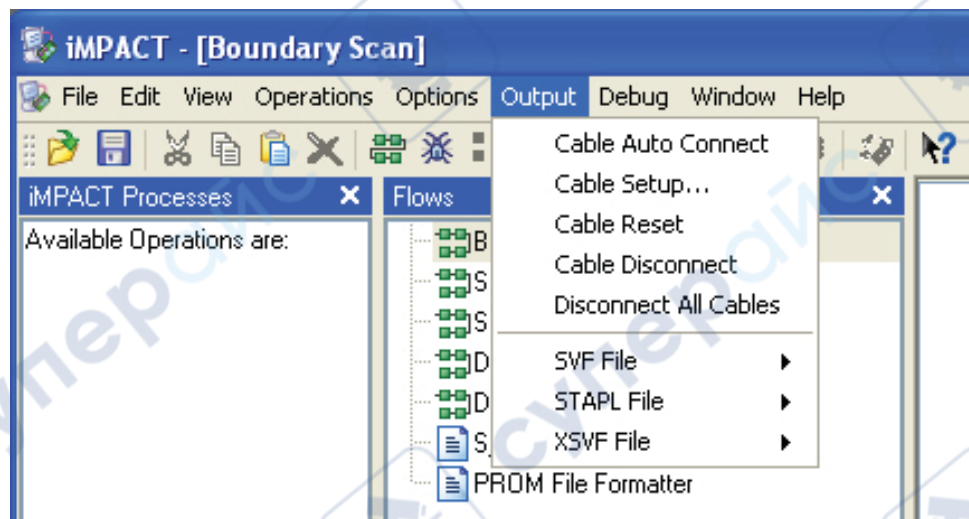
iMPACT - [Boundary Scan]

File Edit View Operations Options Output Debug Window Help

iMPACT Processes

Available Operations are:

Flows

B
S
S
D
D
S
PROM File Formatter

Cable Auto Connect
Cable Setup...
Cable Reset
Cable Disconnect
Disconnect All Cables
SVF File
STAPL File
XSVF File